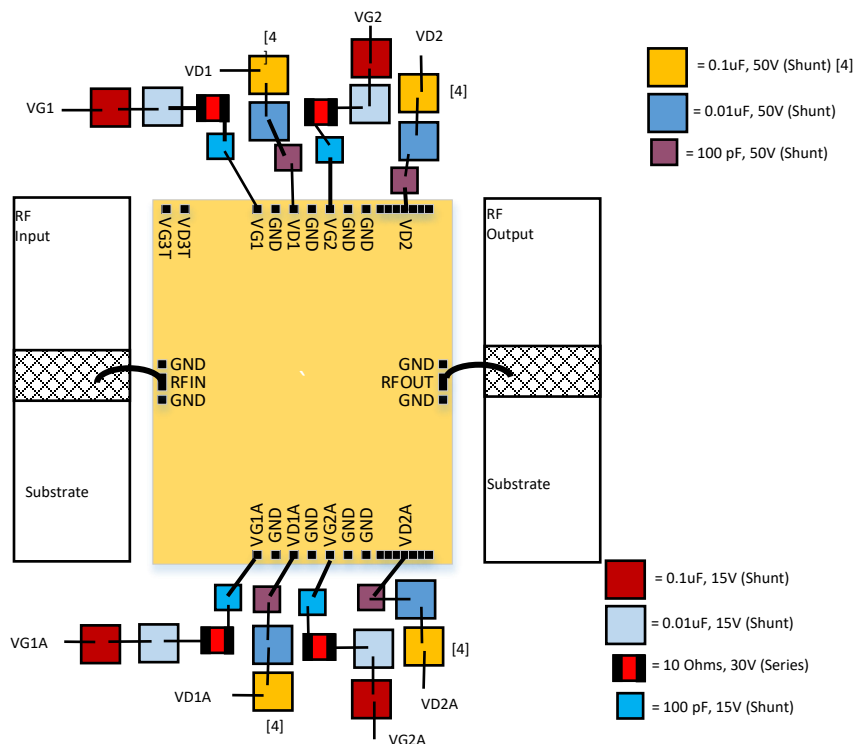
VG1

[4 ]

VD1

VG2

VD2

[4]

= 0.1uF, 50V (Shunt) [4]

= 0.01uF, 50V (Shunt)

= 100 pF, 50V (Shunt)

RF Input

VG3T VD3T VG1 GND VD1 GND VG2 GND GND VD2

RF Output

GND
RFIN
GND

GND
RFOUT
GND

Substrate

Substrate

VG1A GND VD1A GND VG2A GND GND VD2A

= 0.1uF, 15V (Shunt)

= 0.01uF, 15V (Shunt)

= 10 Ohms, 30V (Series)

= 100 pF, 15V (Shunt)

VG1A

[4]

VD1A

[4]

VD2A

VG2A